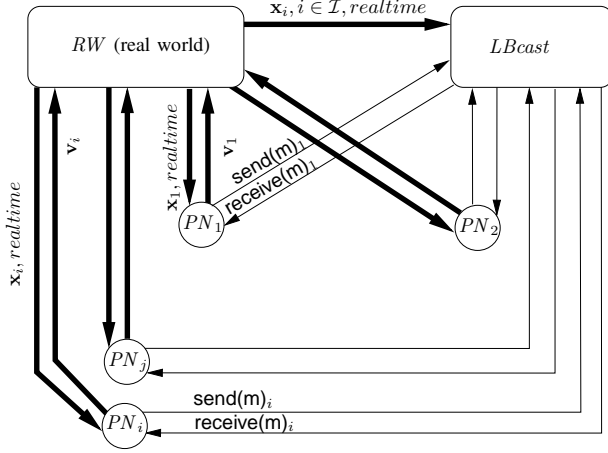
$RW$ (real world)

$\mathbf{x}_i, i \in \mathcal{I}, realtime$

$LBcast$

$\mathbf{x}_i, realtime$

$\mathbf{v}_i$

$\mathbf{x}_1, realtime$

$\mathbf{v}_1$

send(m)$_1$

receive(m)$_1$

$PN_1$

$PN_2$

$PN_j$

send(m)$_i$

receive(m)$_i$

$PN_i$